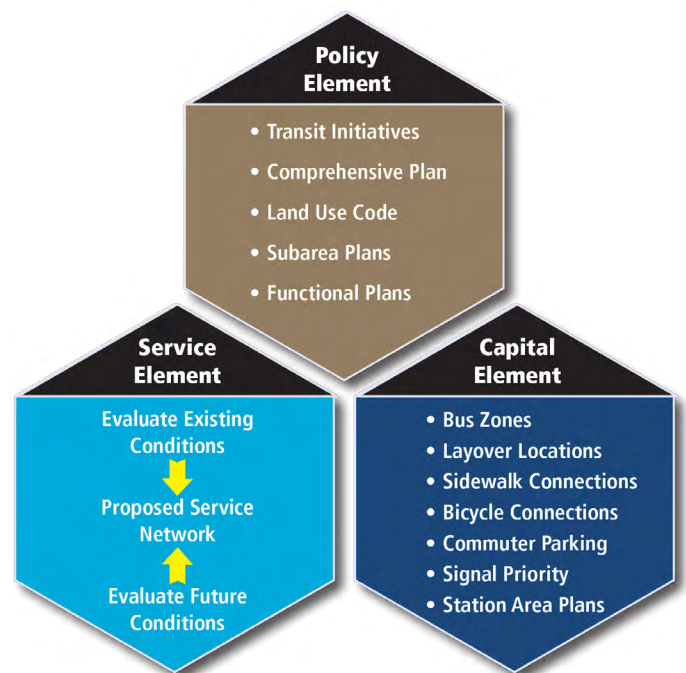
Policy Element

• Transit Initiatives
• Comprehensive Plan
• Land Use Code
• Subarea Plans
• Functional Plans

Service Element

Evaluate Existing Conditions

Proposed Service Network

Evaluate Future Conditions

Capital Element

• Bus Zones
• Layover Locations
• Sidewalk Connections
• Bicycle Connections
• Commuter Parking
• Signal Priority
• Station Area Plans